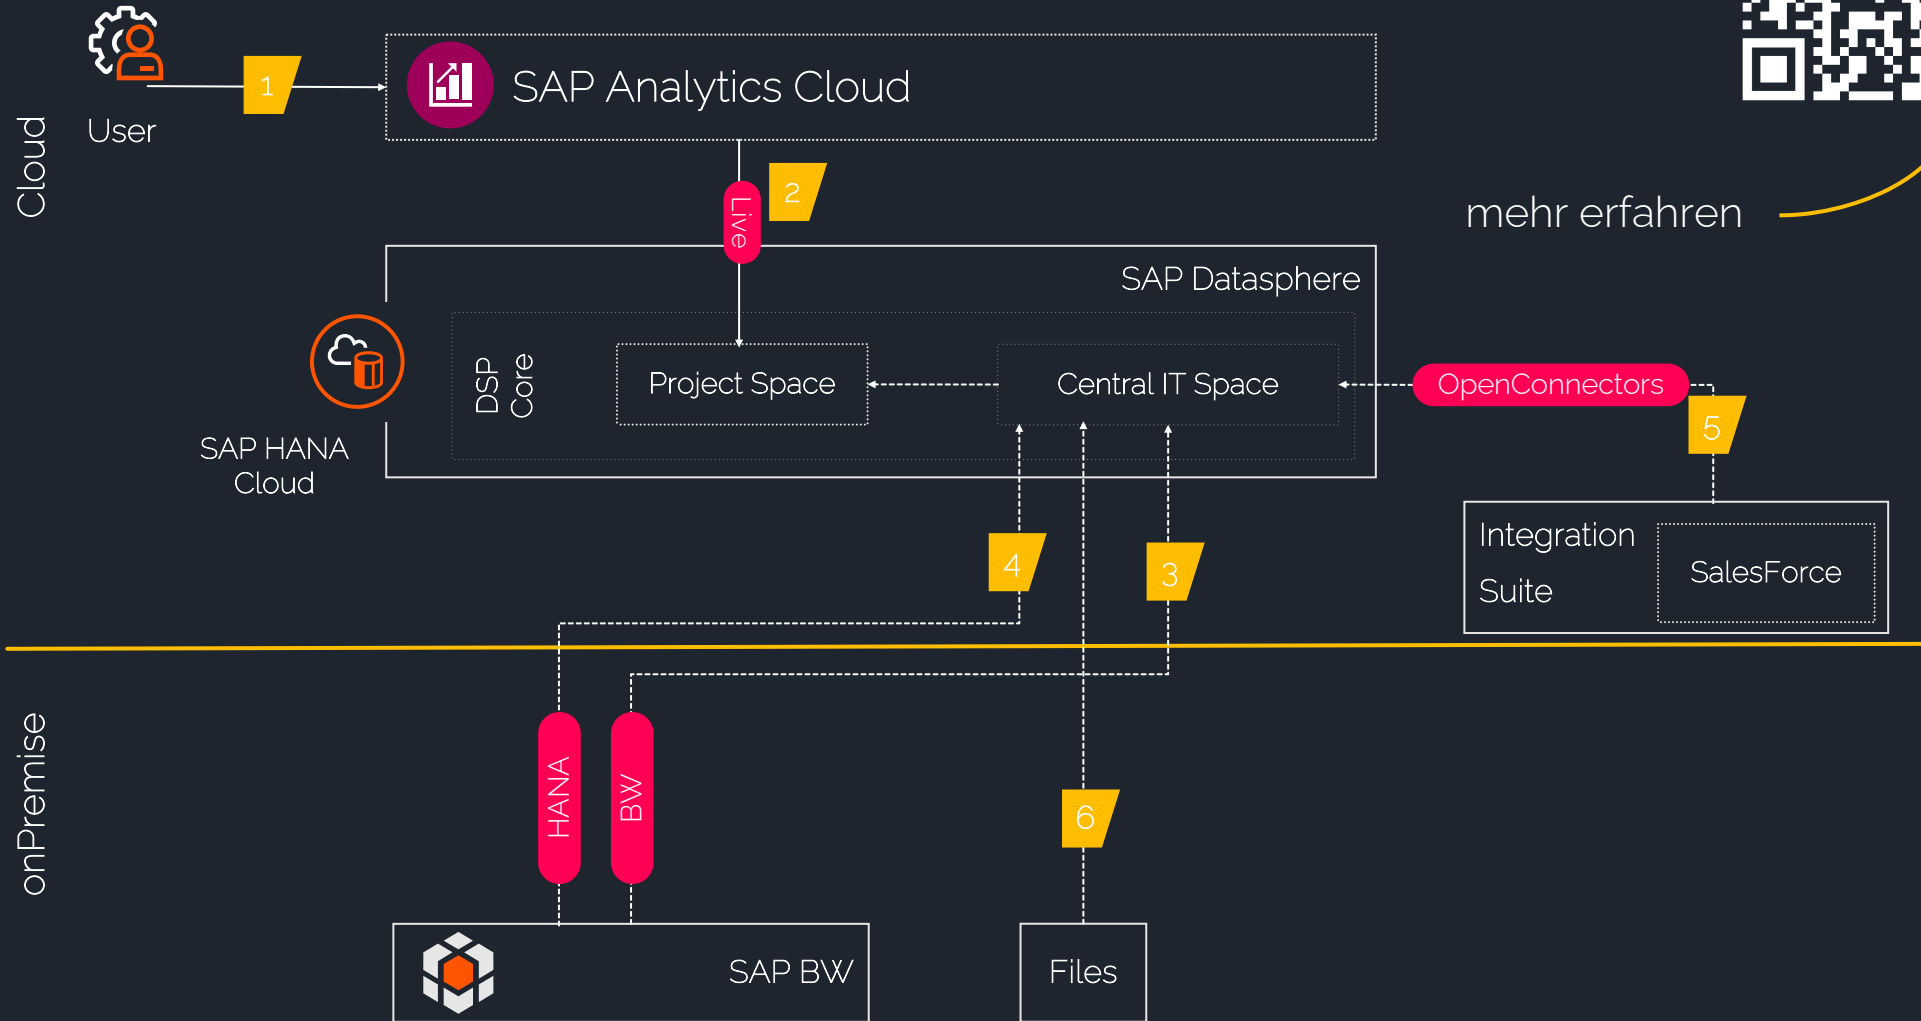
Cloud

User

1

SAP Analytics Cloud

2

Live

mehr erfahren

SAP Datasphere

SAP HANA Cloud

DSP Core

Project Space

Central IT Space

OpenConnectors

5

Integration Suite

SalesForce

4

3

onPremise

HANA

BW

6

SAP BW

Files